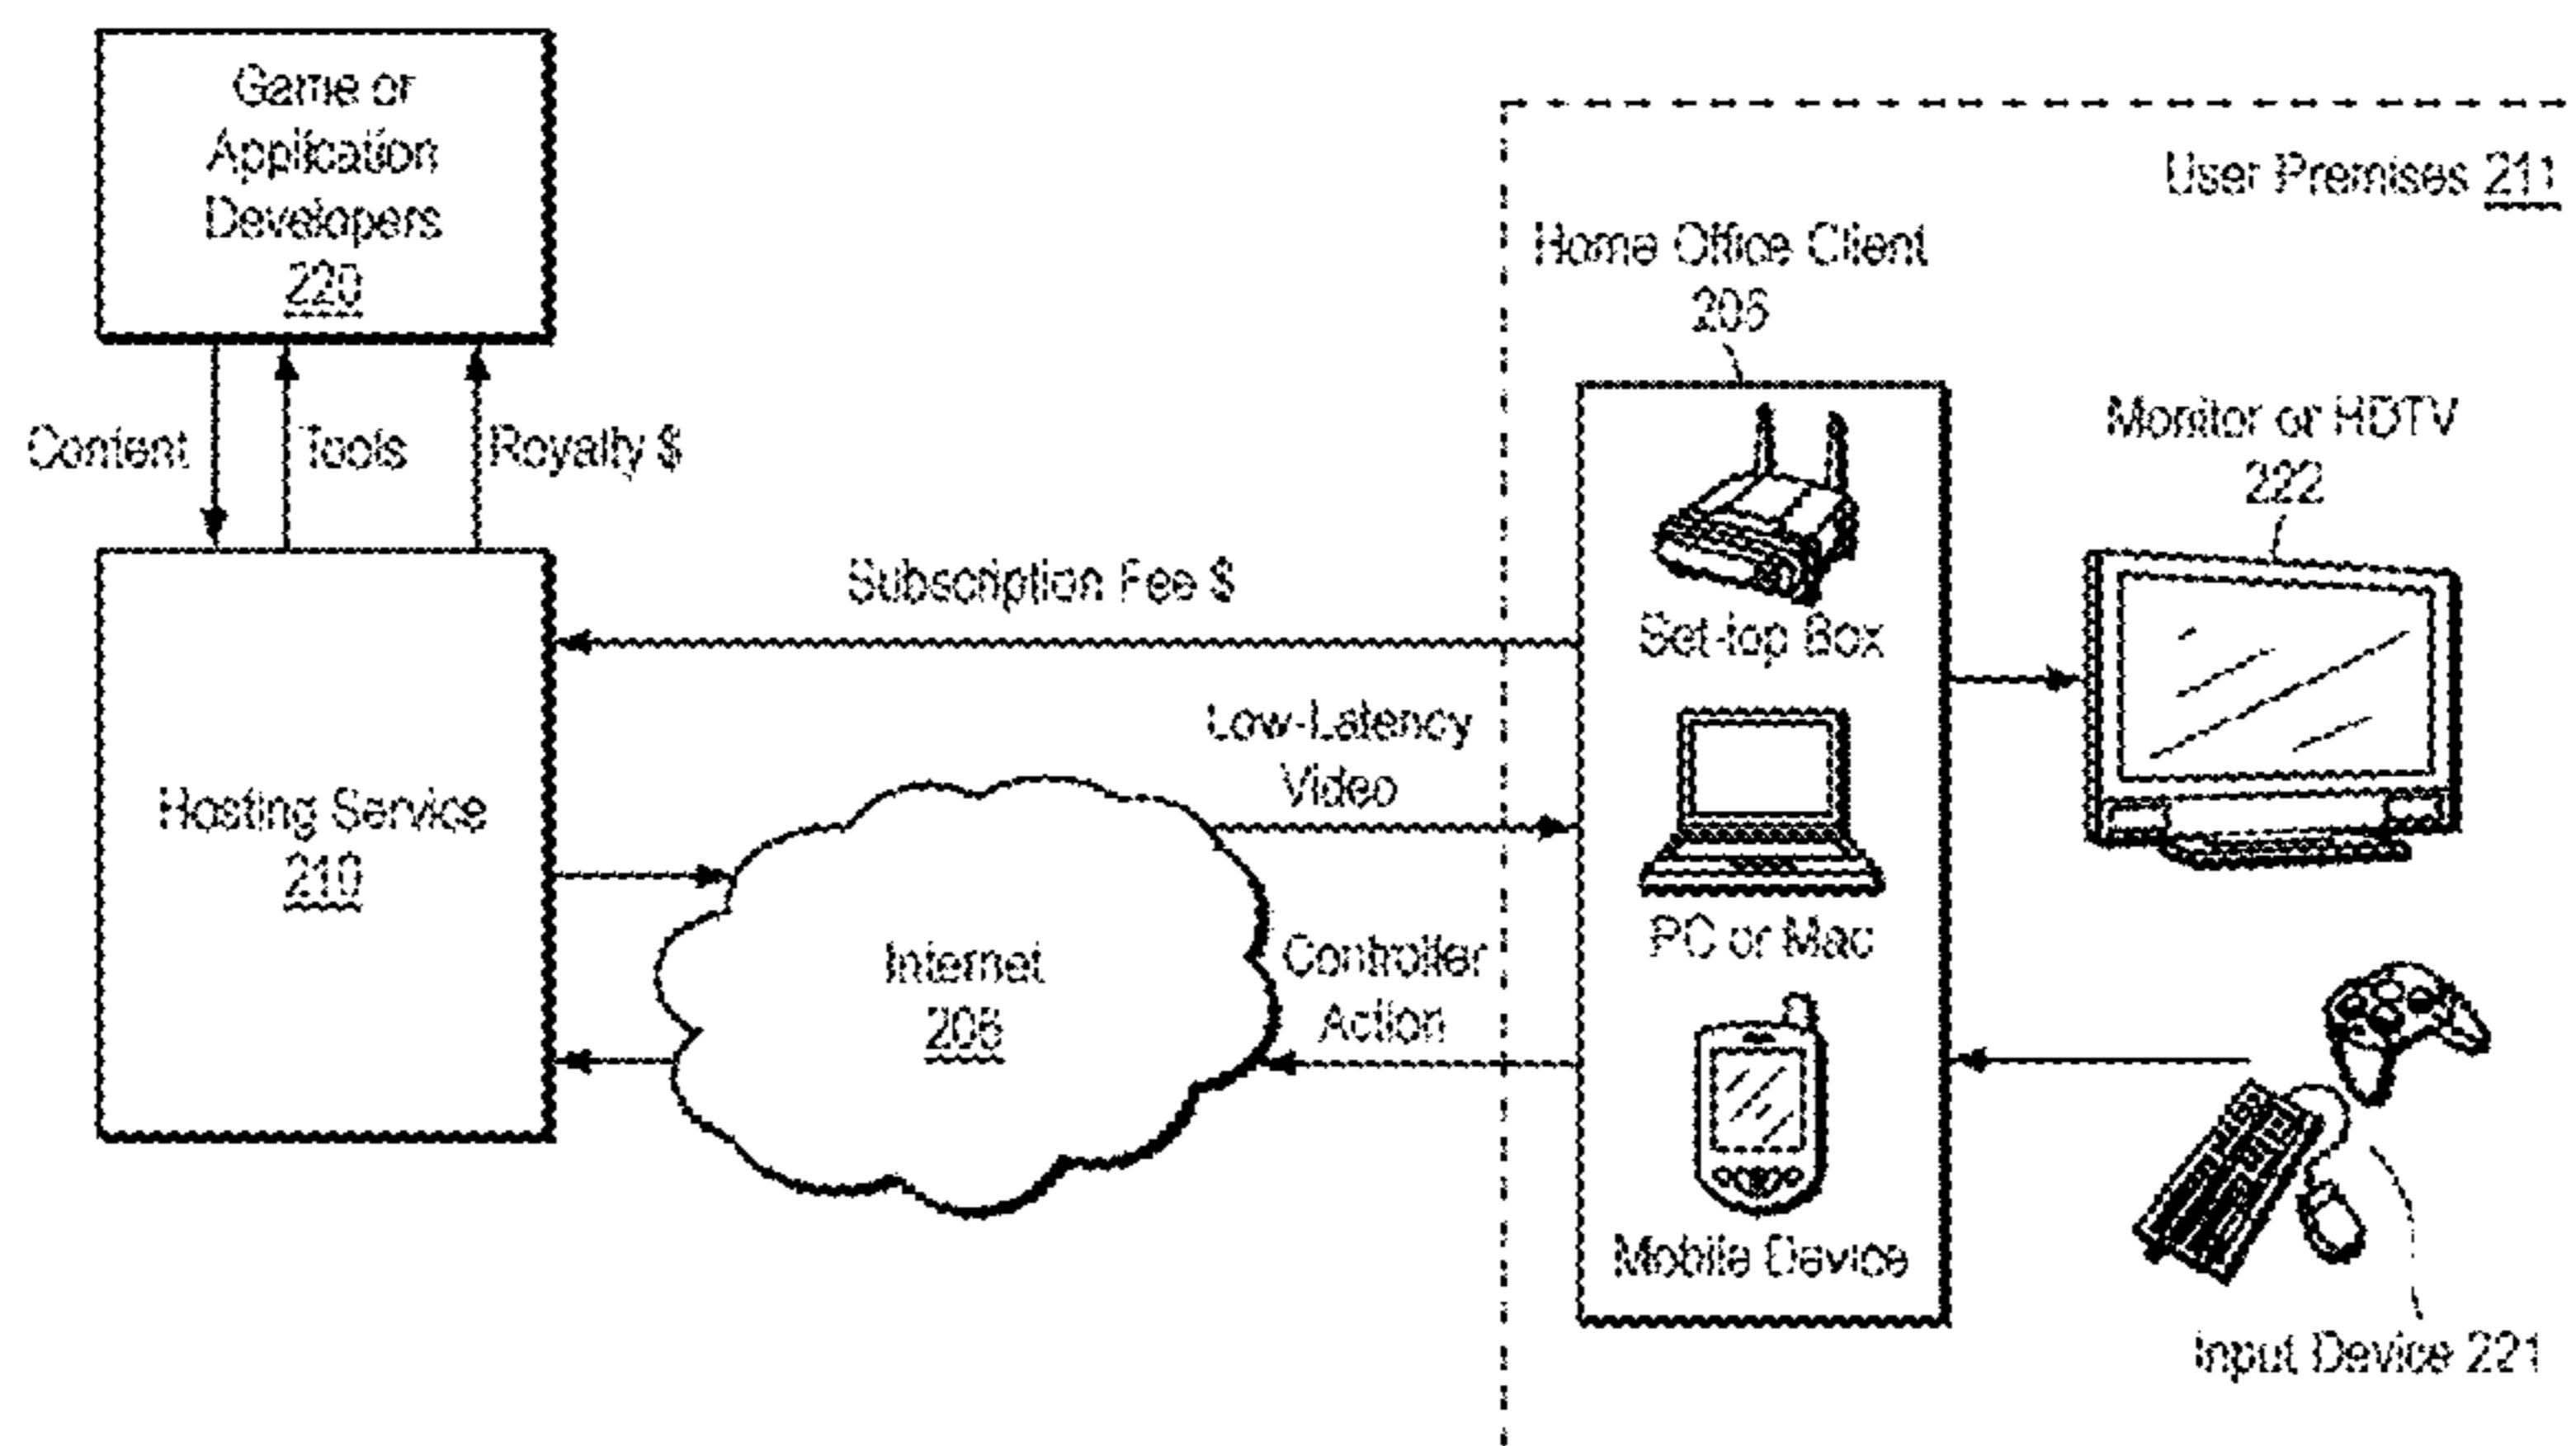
Game or Application Developers 220

User Premises 211

Home Office Client 205

Content

Tools

Royalty $

Monitor or HDTV 222

Subscription Fee $

Set-top Box

Low-Latency Video

Hosting Service 210

PC or Mac

Internet 206

Controller Action

Mobile Device

Input Device 221